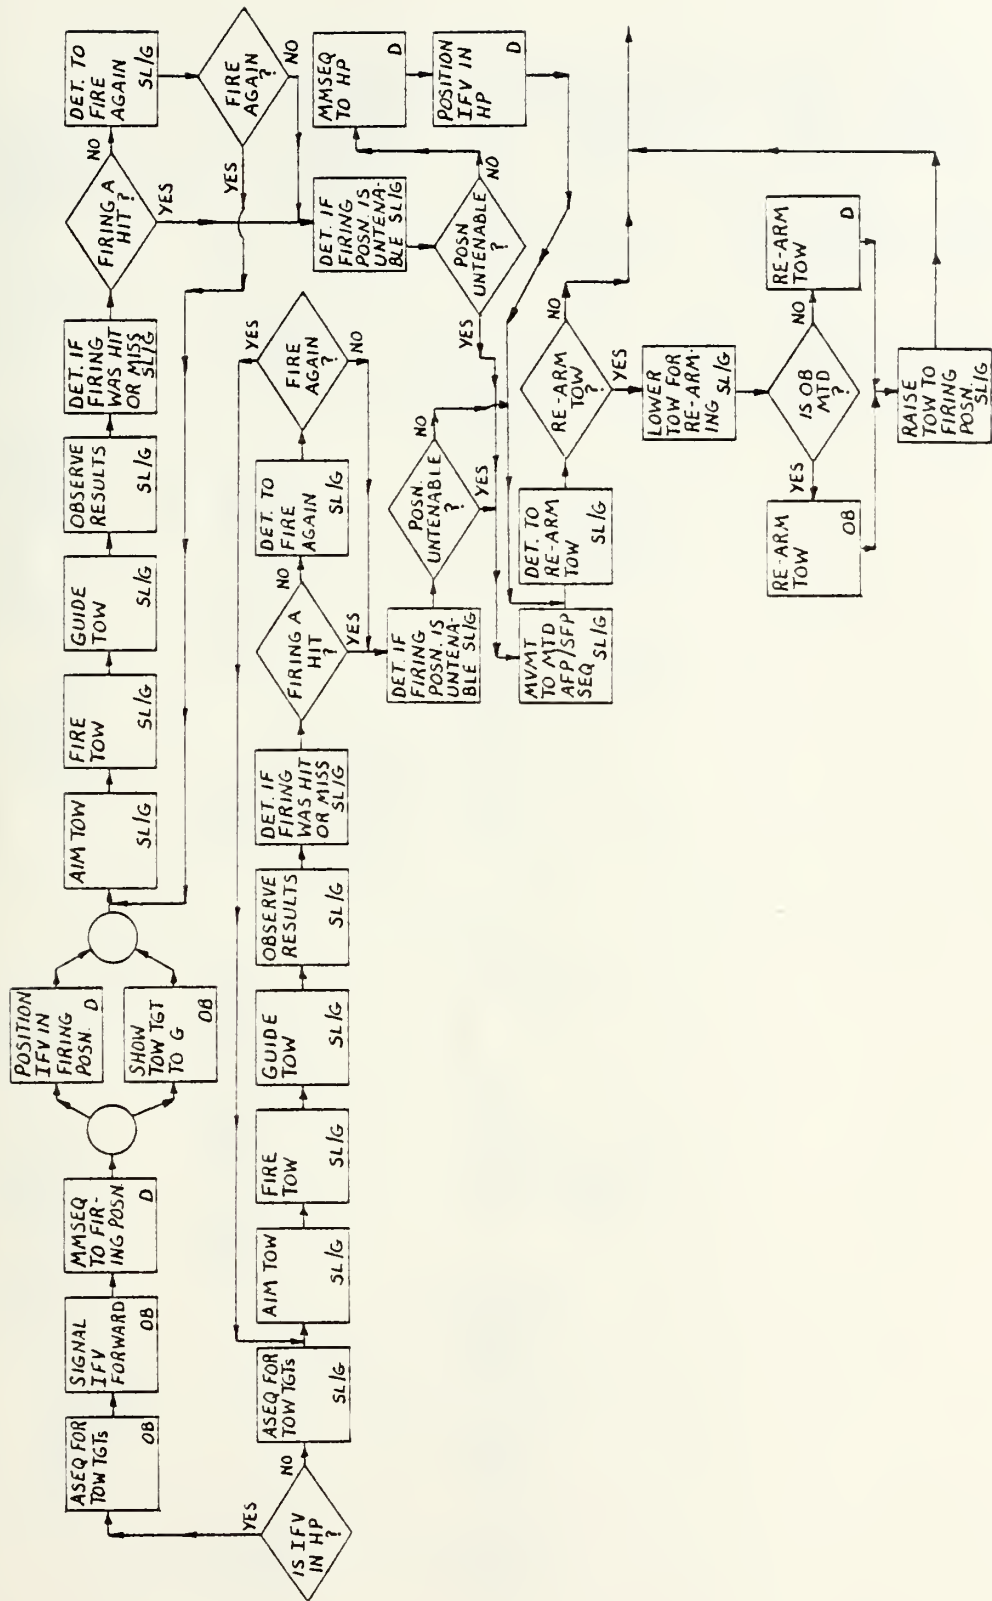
IS IFV IN HP ?
YES
NO

ASEQ FOR TOW TGTs OB
SIGNAL IFV FORWARD OB
MMSEQ TO FIRING POSN D
POSITION IFV IN FIRING POSN. D
SHOW TOW TGT TO G OB
AIM TOW SL/G
FIRE TOW SL/G
GUIDE TOW SL/G
OBSERVE RESULTS SL/G
DET. IF FIRING WAS HIT OR MISS SL/G
FIRING A HIT ?
NO
YES
DET. TO FIRE AGAIN SL/G
FIRE AGAIN ?
NO
YES
MMSEQ TO HP D
POSITION IFV IN HP D
DET. IF FIRING POSN. IS UNTENABLE SL/G
POSN UNTENABLE ?
NO
YES

ASEQ FOR TOW TGTs SL/G
AIM TOW SL/G
FIRE TOW SL/G
GUIDE TOW SL/G
OBSERVE RESULTS SL/G
DET. IF FIRING WAS HIT OR MISS SL/G
FIRING A HIT ?
NO
YES
DET. TO FIRE AGAIN SL/G
FIRE AGAIN ?
YES
NO
DET. IF FIRING POSN. IS UNTENABLE SL/G
POSN UNTENABLE ?
NO
YES
MVMT TO MTD AFP/SFP SEQ SL/G
DET. TO RE-ARM TOW SL/G
RE-ARM TOW ?
NO
YES
LOWER TOW FOR RE-ARMING SL/G
IS OB MTD ?
YES
NO
RE-ARM TOW OB
RE-ARM TOW D
RAISE TOW TO FIRING POSN. SL/G